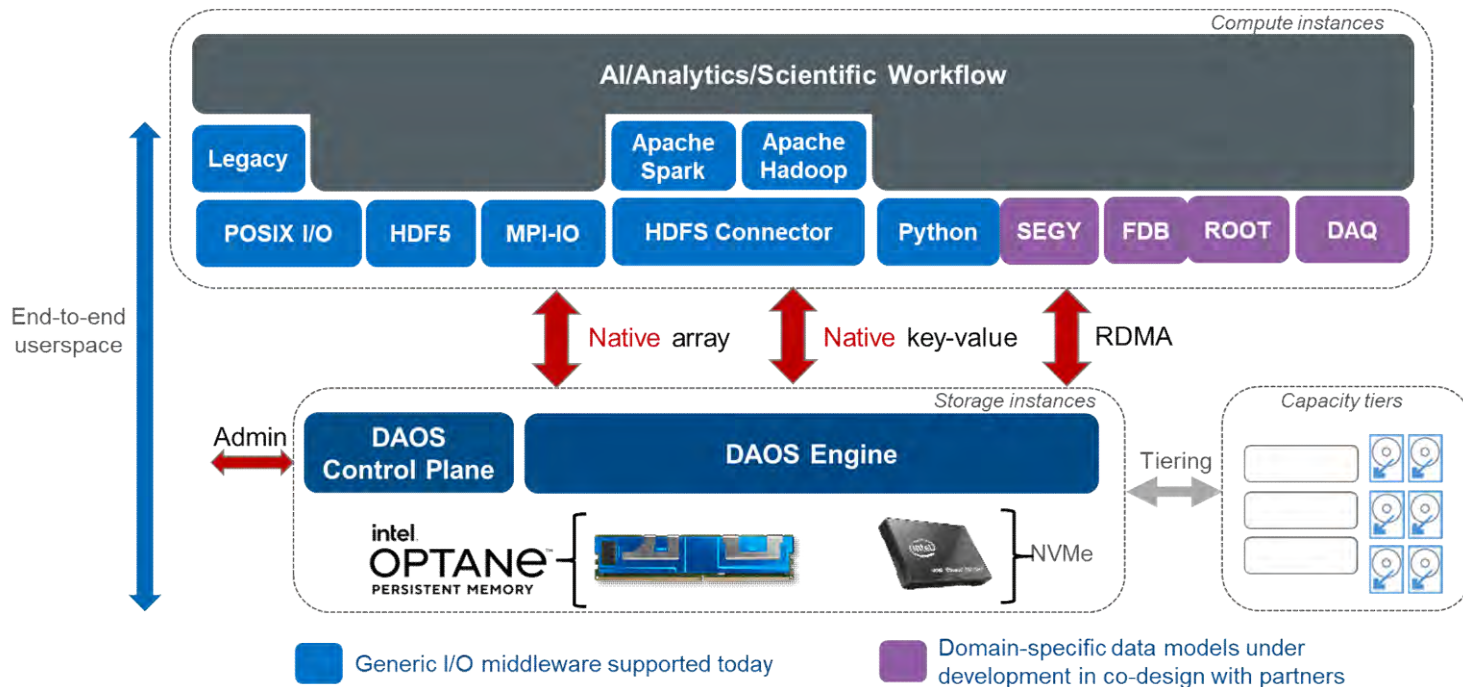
Compute instances

AI/Analytics/Scientific Workflow

Legacy

Apache Spark

Apache Hadoop

POSIX I/O

HDF5

MPI-IO

HDFS Connector

Python

SEGY

FDB

ROOT

DAQ

End-to-end userspace

Native array

Native key-value

RDMA

Storage instances

Capacity tiers

Admin

DAOS Control Plane

DAOS Engine

Tiering

intel. OPTANE PERSISTENT MEMORY

NVMe

Generic I/O middleware supported today

Domain-specific data models under development in co-design with partners